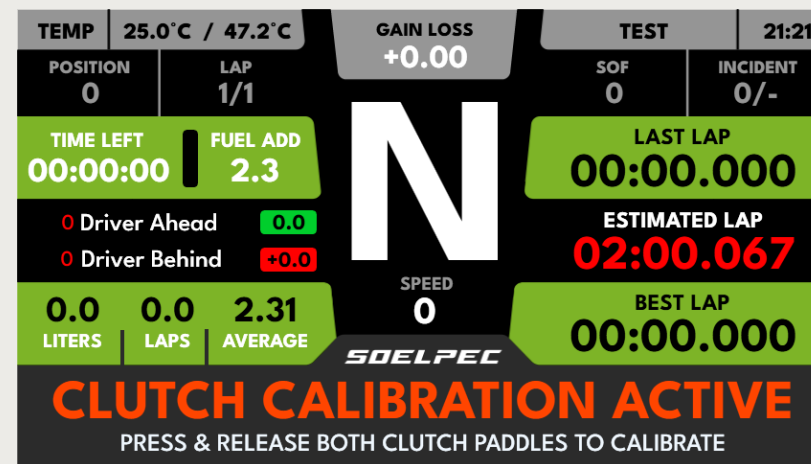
TEMP 25.0°C / 47.2°C

GAIN LOSS
+0.00

TEST 21:21

POSITION
0

LAP
1/1

SOF
0

INCIDENT
0/-

TIME LEFT
00:00:00

FUEL ADD
2.3

N

LAST LAP
00:00.000

0 Driver Ahead 0.0

0 Driver Behind +0.0

ESTIMATED LAP
02:00.067

SPEED
0

0.0
LITERS

0.0
LAPS

2.31
AVERAGE

BEST LAP
00:00.000

SOELPEC

CLUTCH CALIBRATION ACTIVE

PRESS & RELEASE BOTH CLUTCH PADDLES TO CALIBRATE